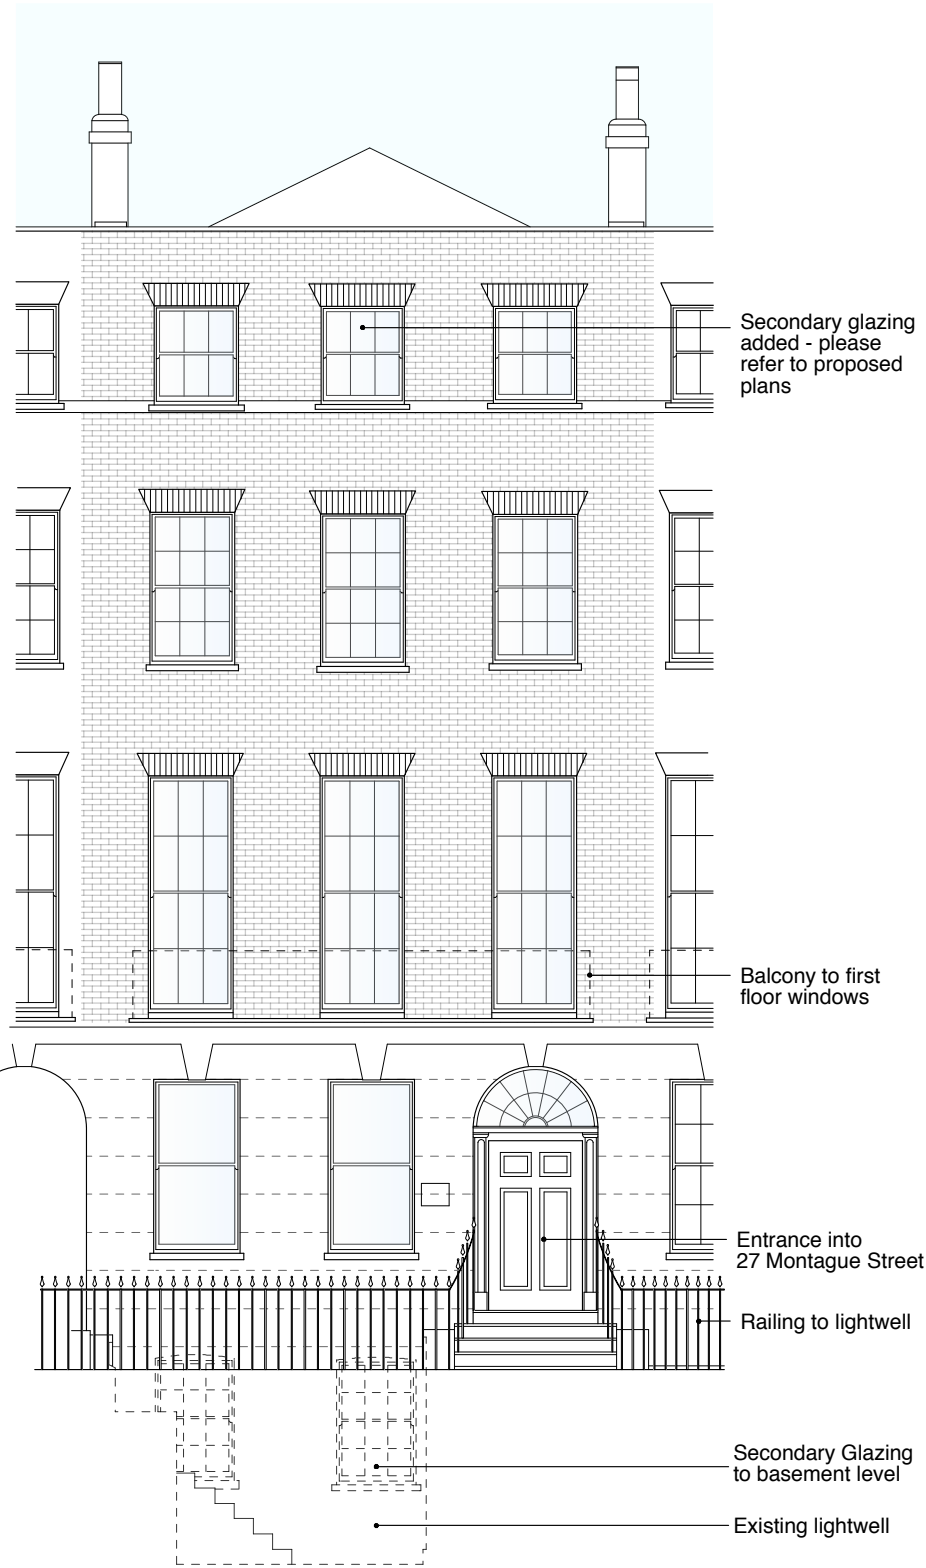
Secondary glazing added - please refer to proposed plans

Balcony to first floor windows

Entrance into 27 Montague Street

Railing to lightwell

Secondary Glazing to basement level

Existing lightwell